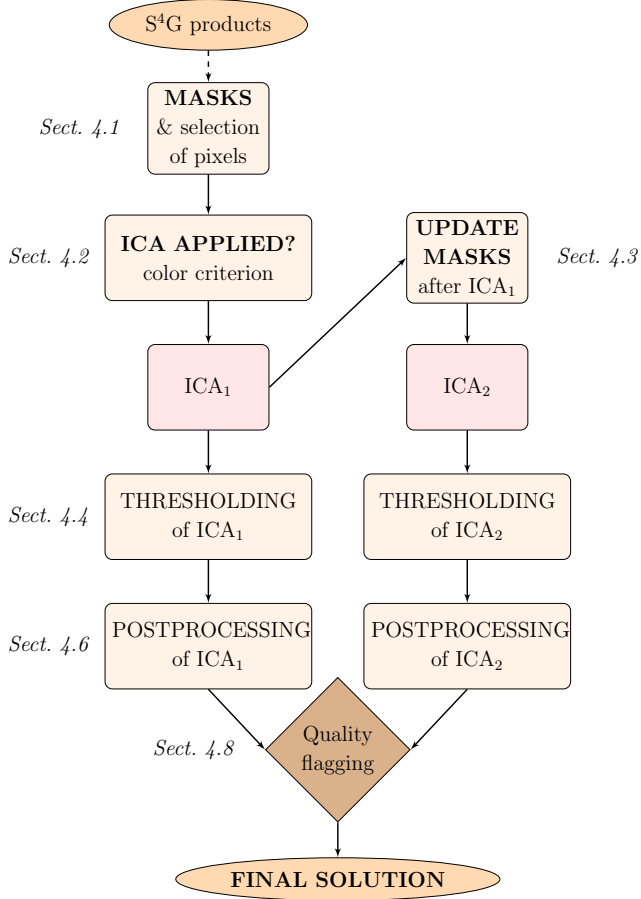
S$^4$G products

Sect. 4.1

**MASKS** & selection of pixels

Sect. 4.2

**ICA APPLIED?** color criterion

**UPDATE MASKS** after ICA$_1$

Sect. 4.3

ICA$_1$

ICA$_2$

Sect. 4.4

THRESHOLDING of ICA$_1$

THRESHOLDING of ICA$_2$

Sect. 4.6

POSTPROCESSING of ICA$_1$

POSTPROCESSING of ICA$_2$

Sect. 4.8

Quality flagging

**FINAL SOLUTION**